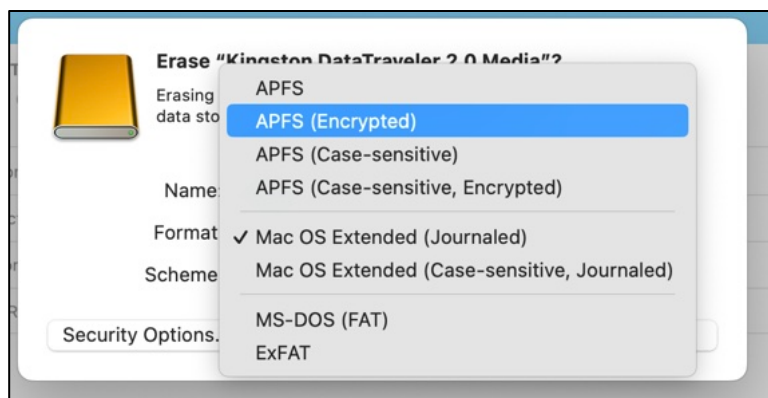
Erase "Kingston DataTraveler 2.0 Media"?
Erasing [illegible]
data sto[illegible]

Name
Format
Scheme

Security Options.

APFS
APFS (Encrypted)
APFS (Case-sensitive)
APFS (Case-sensitive, Encrypted)
✓ Mac OS Extended (Journaled)
Mac OS Extended (Case-sensitive, Journaled)
MS-DOS (FAT)
ExFAT